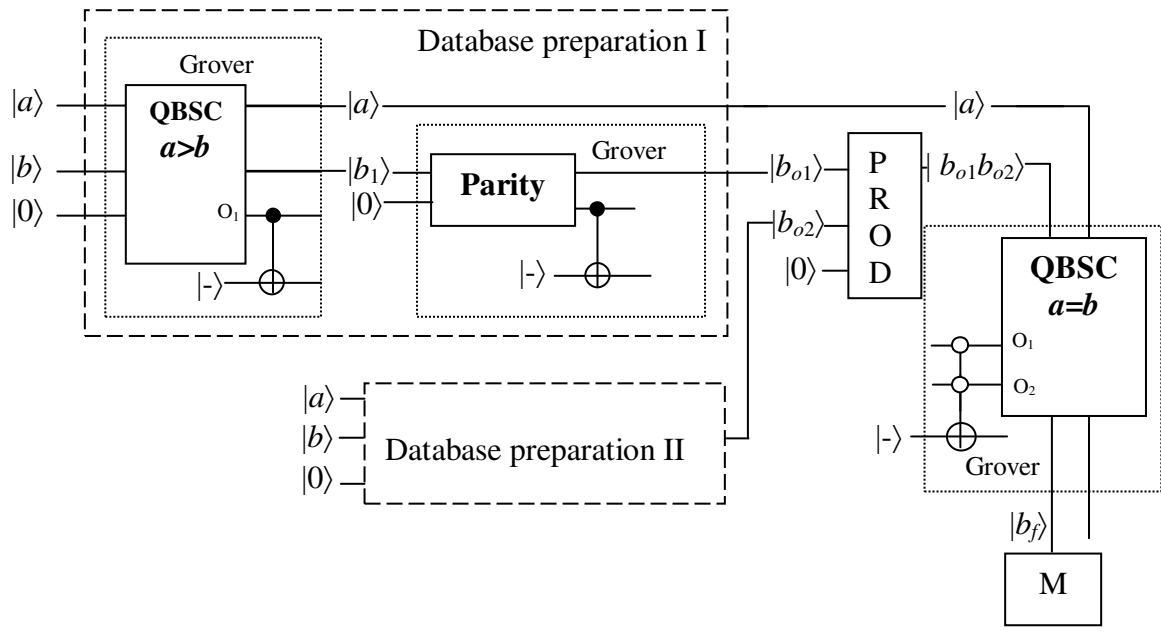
Database preparation I

Grover

$|a\rangle$

$|b\rangle$

$|0\rangle$

QBSC
*a>b*

$O_1$

$|-\rangle$

$|a\rangle$

$|b_1\rangle$

$|0\rangle$

Parity

Grover

$|-\rangle$

$|a\rangle$

$|b_{o1}\rangle$

$|b_{o2}\rangle$

$|0\rangle$

P
R
O
D

$|b_{o1}b_{o2}\rangle$

QBSC
*a=b*

$O_1$

$O_2$

$|-\rangle$

Grover

$|a\rangle$

$|b\rangle$

$|0\rangle$

Database preparation II

$|b_f\rangle$

M